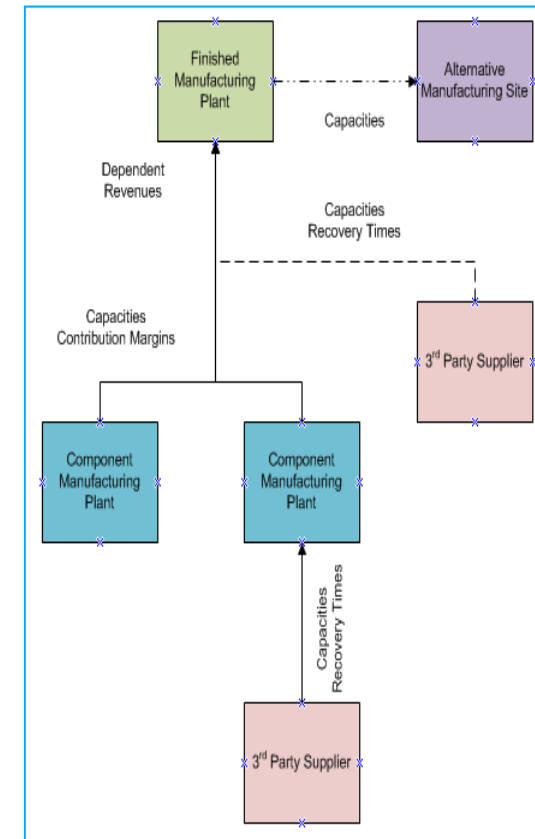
Finished Manufacturing Plant

Alternative Manufacturing Site

Capacities

Dependent Revenues

Capacities Recovery Times

Capacities Contribution Margins

3$^{rd}$ Party Supplier

Component Manufacturing Plant

Component Manufacturing Plant

Capacities Recovery Times

3$^{rd}$ Party Supplier